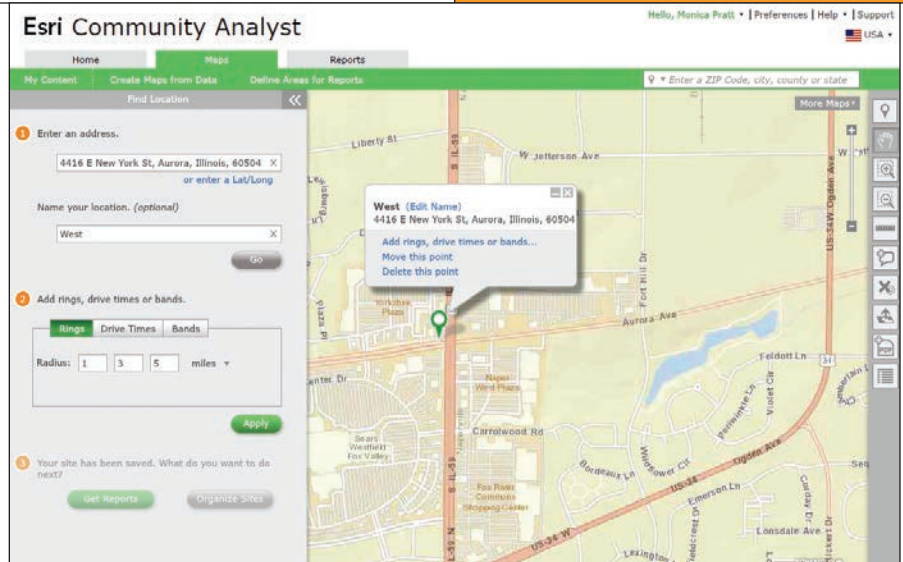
Esri Community Analyst

Hello, Monica Pratt ▾ | Preferences | Help ▾ | Support

USA ▾

Home

Maps

Reports

My Content

Create Maps from Data

Define Areas for Reports

▾ Enter a ZIP Code, city, county or state

Find Location

«

1 Enter an address.

4416 E New York St, Aurora, Illinois, 60504 X

or enter a Lat/Long

Name your location. (optional)

West X

Go

2 Add rings, drive times or bands.

Rings

Drive Times

Bands

Radius: 1 3 5 miles ▾

Apply

3 Your site has been saved. What do you want to do next?

Get Reports

Organize Sites

More Maps ▾

West (Edit Name)
4416 E New York St, Aurora, Illinois, 60504

Add rings, drive times or bands...
Move this point
Delete this point

Liberty St

W Jefferson Ave

Aurora Ave

Fort Hill Dr

Feldott Ln

Carrollwood Rd

Bordeaux Ln

Ogden Ave

Emerson Ln

Lonsdale Ave

US-34 W

US-34

US-34 Ogden Ave

IL-59

S IL-59 N

Yorkshire Plaza

Napier West Plaza

Sears Westfield Fox Valley

Fox River Commons Shopping Center

Center Dr

Plaza Dr

Lexington

Seq

Violet Cir

34

W

Cardinal